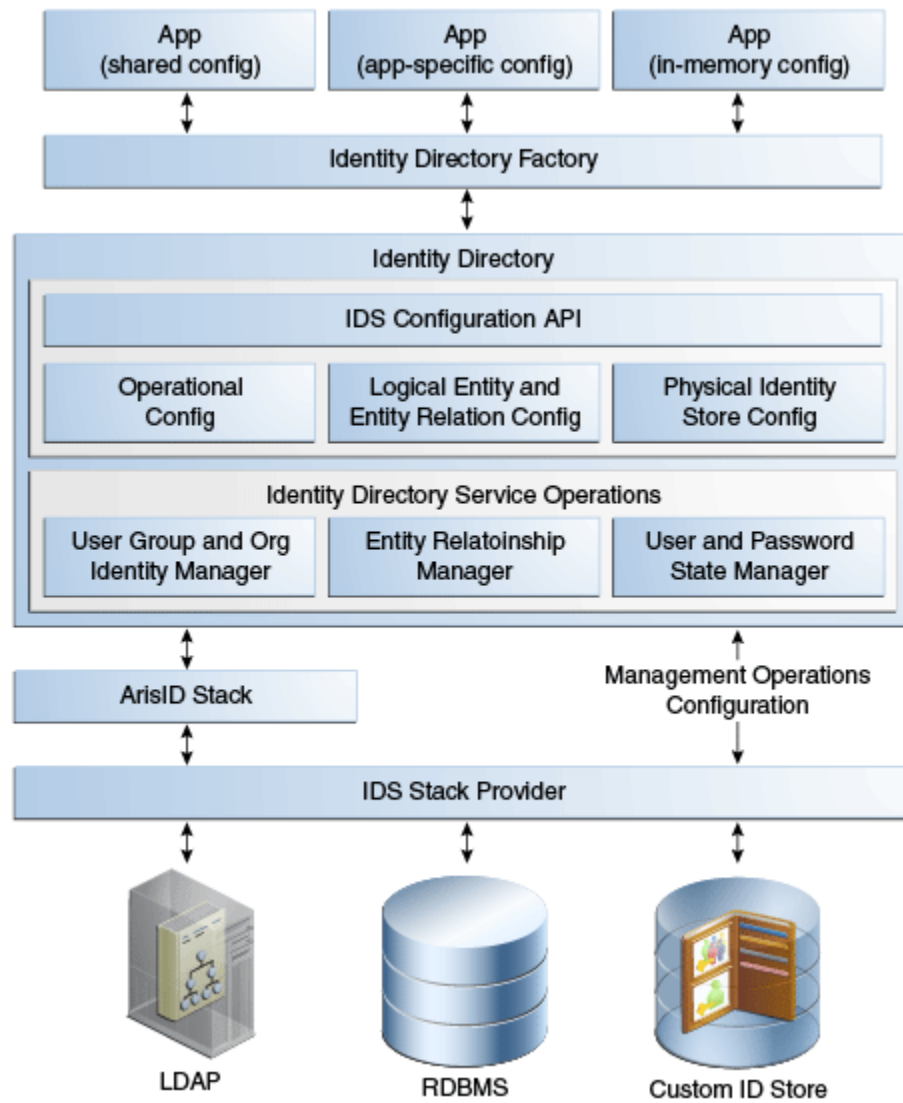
App
(shared config)

App
(app-specific config)

App
(in-memory config)

Identity Directory Factory

Identity Directory

IDS Configuration API

Operational
Config

Logical Entity and
Entity Relation Config

Physical Identity
Store Config

Identity Directory Service Operations

User Group and Org
Identity Manager

Entity Relatoinship
Manager

User and Password
State Manager

ArisID Stack

Management Operations
Configuration

IDS Stack Provider

LDAP

RDBMS

Custom ID Store